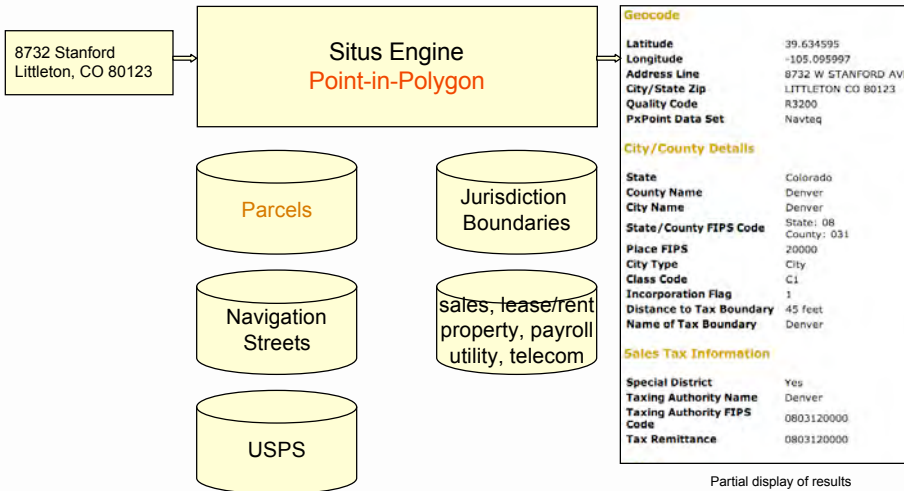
8732 Stanford
Littleton, CO 80123

Situs Engine
Point-in-Polygon

Parcels

Jurisdiction Boundaries

Navigation Streets

sales, lease/rent property, payroll utility, telecom

USPS

Geocode

| | |
|---|---|
| Latitude | 39.634595 |
| Longitude | -105.095997 |
| Address Line | 8732 W STANFORD AV |
| City/State Zip | LITTLETON CO 80123 |
| Quality Code | R3200 |
| PxPoint Data Set | Navteq |

City/County Details

| | |
|---|---|
| State | Colorado |
| County Name | Denver |
| City Name | Denver |
| State/County FIPS Code | State: 08 County: 031 |
| Place FIPS | 20000 |
| City Type | City |
| Class Code | C1 |
| Incorporation Flag | 1 |
| Distance to Tax Boundary | 45 feet |
| Name of Tax Boundary | Denver |

Sales Tax Information

| | |
|---|---|
| Special District | Yes |
| Taxing Authority Name | Denver |
| Taxing Authority FIPS Code | 0803120000 |
| Tax Remittance | 0803120000 |

Partial display of results